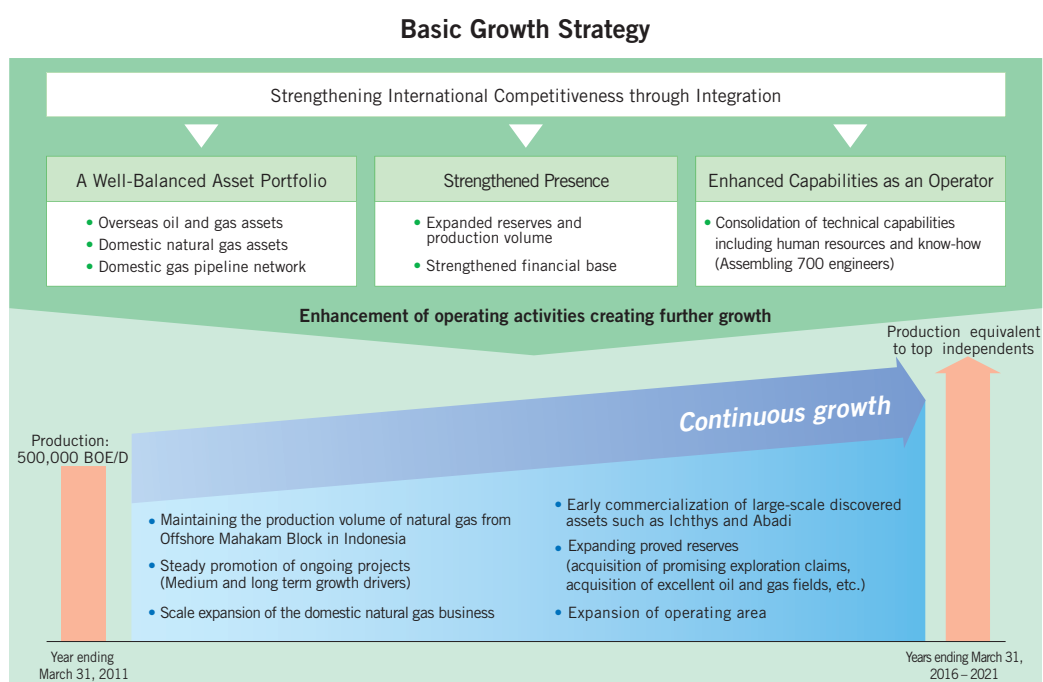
Basic Growth Strategy

Strengthening International Competitiveness through Integration

A Well-Balanced Asset Portfolio
• Overseas oil and gas assets
• Domestic natural gas assets
• Domestic gas pipeline network

Strengthened Presence
• Expanded reserves and production volume
• Strengthened financial base

Enhanced Capabilities as an Operator
• Consolidation of technical capabilities including human resources and know-how (Assembling 700 engineers)

Enhancement of operating activities creating further growth

Production equivalent to top independents

Continuous growth

Production: 500,000 BOE/D

• Maintaining the production volume of natural gas from Offshore Mahakam Block in Indonesia
• Steady promotion of ongoing projects (Medium and long term growth drivers)
• Scale expansion of the domestic natural gas business

• Early commercialization of large-scale discovered assets such as Ichthys and Abadi
• Expanding proved reserves (acquisition of promising exploration claims, acquisition of excellent oil and gas fields, etc.)
• Expansion of operating area

Year ending March 31, 2011

Years ending March 31, 2016 – 2021